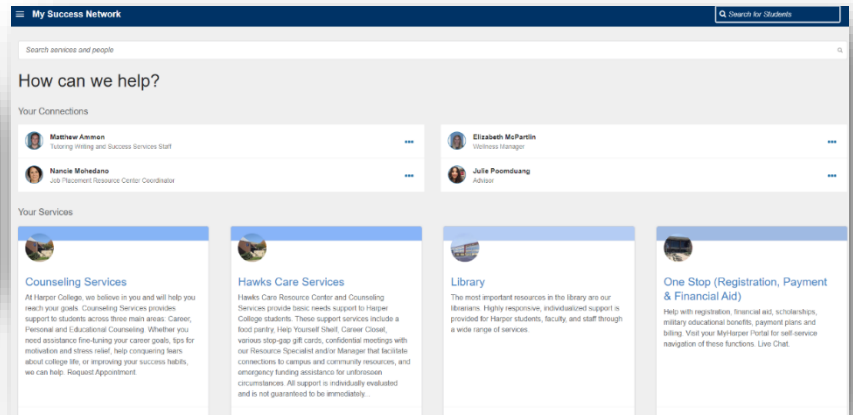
My Success Network

Search for Students

Search services and people

How can we help?

Your Connections

Matthew Ammen
Tutoring Writing and Success Services Staff

Elizabeth McPartlin
Wellness Manager

Nancie Mohedano
Job Placement Resource Center Coordinator

Julie Poomduang
Advisor

Your Services

Counseling Services

At Harper College, we believe in you and will help you reach your goals. Counseling Services provides support to students across three main areas: Career, Personal and Educational Counseling. Whether you need assistance fine-tuning your career goals, tips for motivation and stress relief, help conquering fears about college life, or improving your success habits, we can help. Request Appointment

Hawks Care Services

Hawks Care Resource Center and Counseling Services provide basic needs support to Harper College students. These support services include a food pantry, Help Yourself Shelf, Career Closet, various stop-gap gift cards, confidential meetings with our Resource Specialist and/or Manager that facilitate connections to campus and community resources, and emergency funding assistance for unforeseen circumstances. All support is individually evaluated and is not guaranteed to be immediately...

Library

The most important resources in the library are our librarians. Highly responsive, individualized support is provided for Harper students, faculty, and staff through a wide range of services.

One Stop (Registration, Payment & Financial Aid)

Help with registration, financial aid, scholarships, military educational benefits, payment plans and billing. Visit your MyHarper Portal for self-service navigation of these functions. Live Chat.